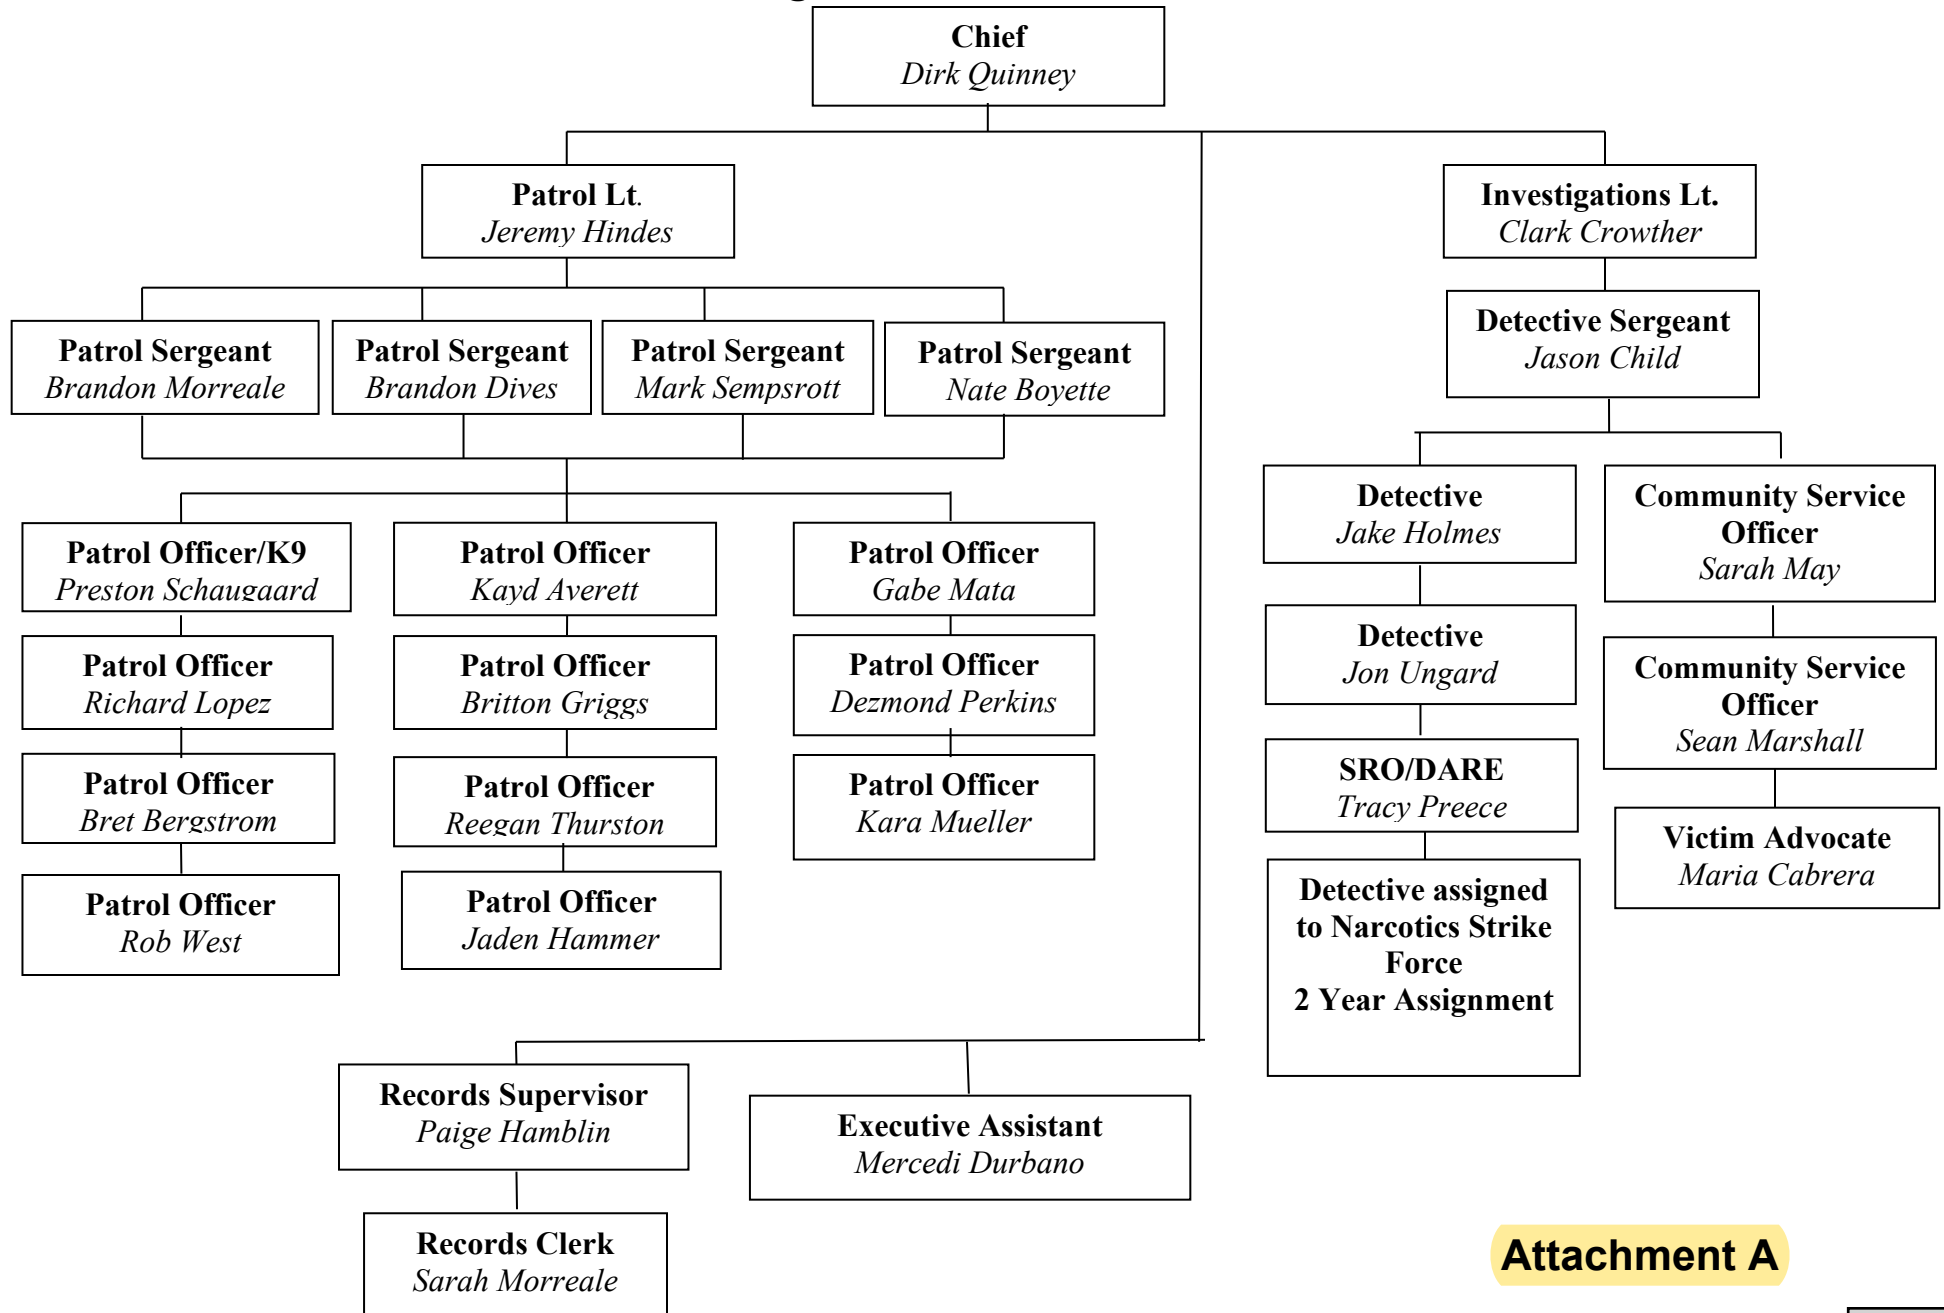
Chief
Dirk Quinney

Patrol Lt.
Jeremy Hindes

Investigations Lt.
Clark Crowther

Patrol Sergeant
Brandon Morreale

Patrol Sergeant
Brandon Dives

Patrol Sergeant
Mark Sempsrott

Patrol Sergeant
Nate Boyette

Detective Sergeant
Jason Child

Patrol Officer/K9
Preston Schaugaard

Patrol Officer
Richard Lopez

Patrol Officer
Bret Bergstrom

Patrol Officer
Rob West

Patrol Officer
Kayd Averett

Patrol Officer
Britton Griggs

Patrol Officer
Reegan Thurston

Patrol Officer
Jaden Hammer

Patrol Officer
Gabe Mata

Patrol Officer
Dezmond Perkins

Patrol Officer
Kara Mueller

Detective
Jake Holmes

Detective
Jon Ungard

SRO/DARE
Tracy Preece

Detective assigned to Narcotics Strike Force
2 Year Assignment

Community Service Officer
Sarah May

Community Service Officer
Sean Marshall

Victim Advocate
Maria Cabrera

Records Supervisor
Paige Hamblin

Records Clerk
Sarah Morreale

Executive Assistant
Mercedi Durbano

Attachment A